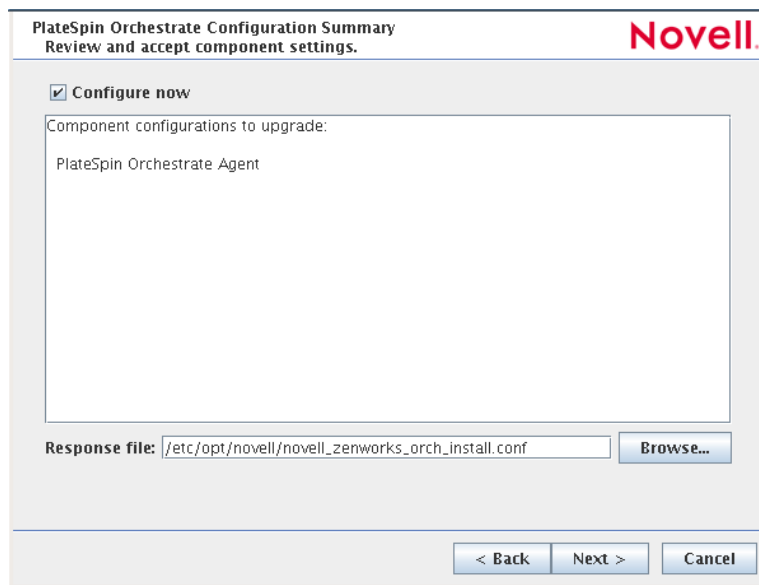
PlateSpin Orchestrate Configuration Summary
Review and accept component settings.

Novell.

☑ Configure now

Component configurations to upgrade:

PlateSpin Orchestrate Agent

Response file: /etc/opt/novell/novell_zenworks_orch_install.conf

Browse...

< Back

Next >

Cancel